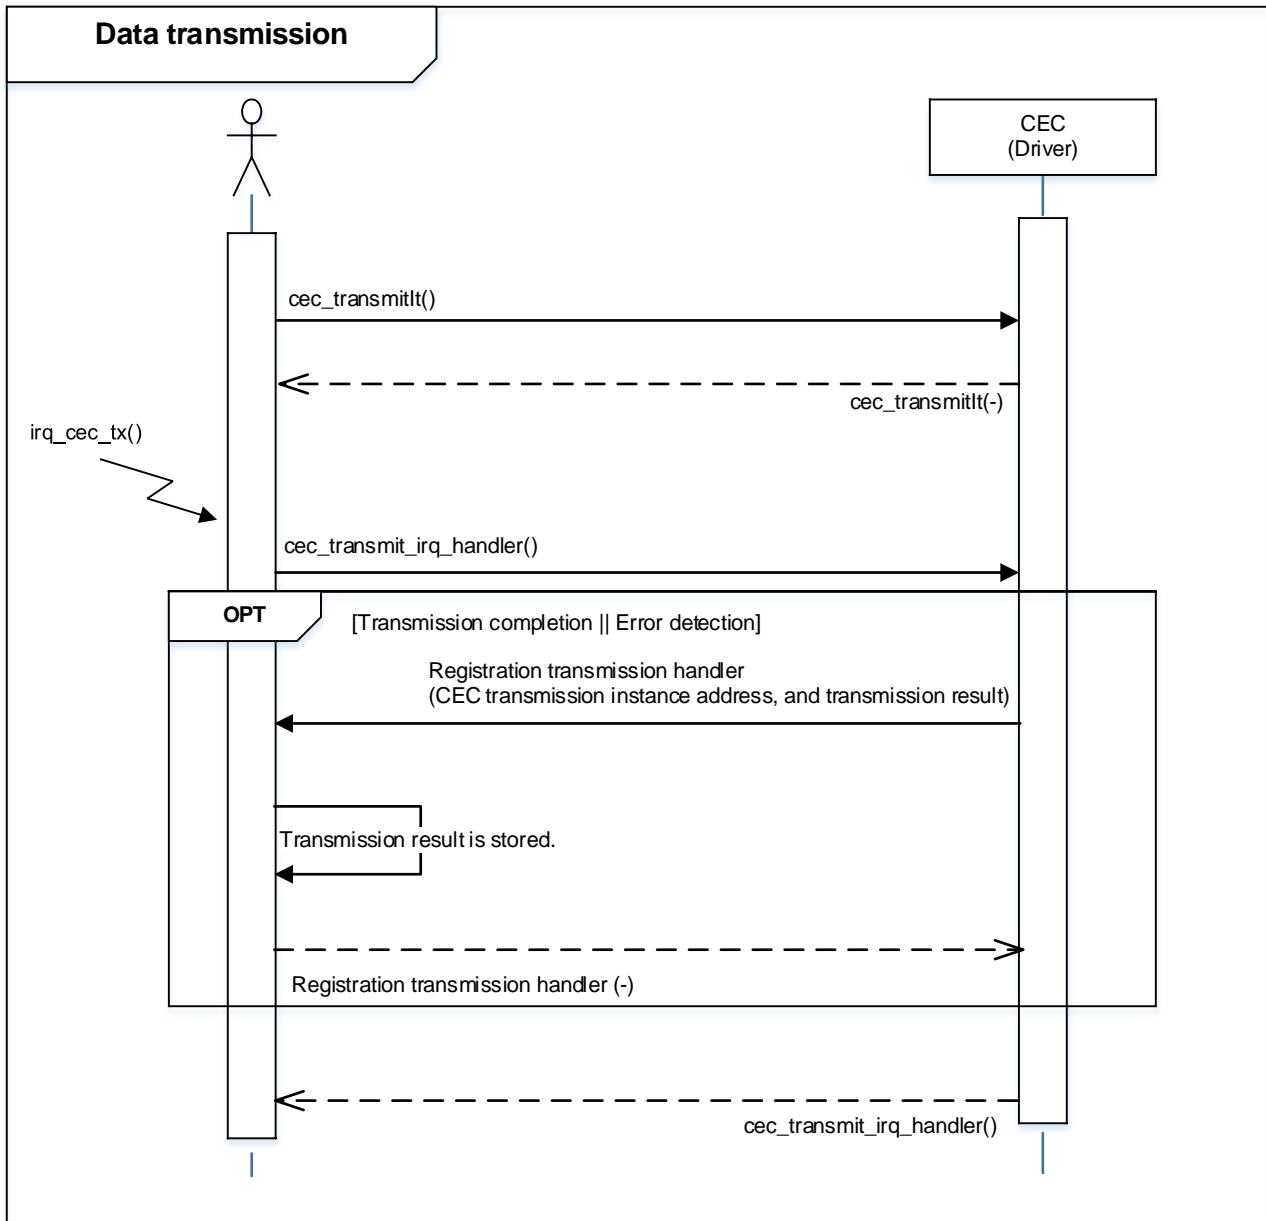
Data transmission

CEC
(Driver)

cec_transmitIt()

cec_transmitIt(-)

irq_cec_tx()

cec_transmit_irq_handler()

OPT

[Transmission completion || Error detection]

Registration transmission handler
(CEC transmission instance address, and transmission result)

Transmission result is stored.

Registration transmission handler (-)

cec_transmit_irq_handler()